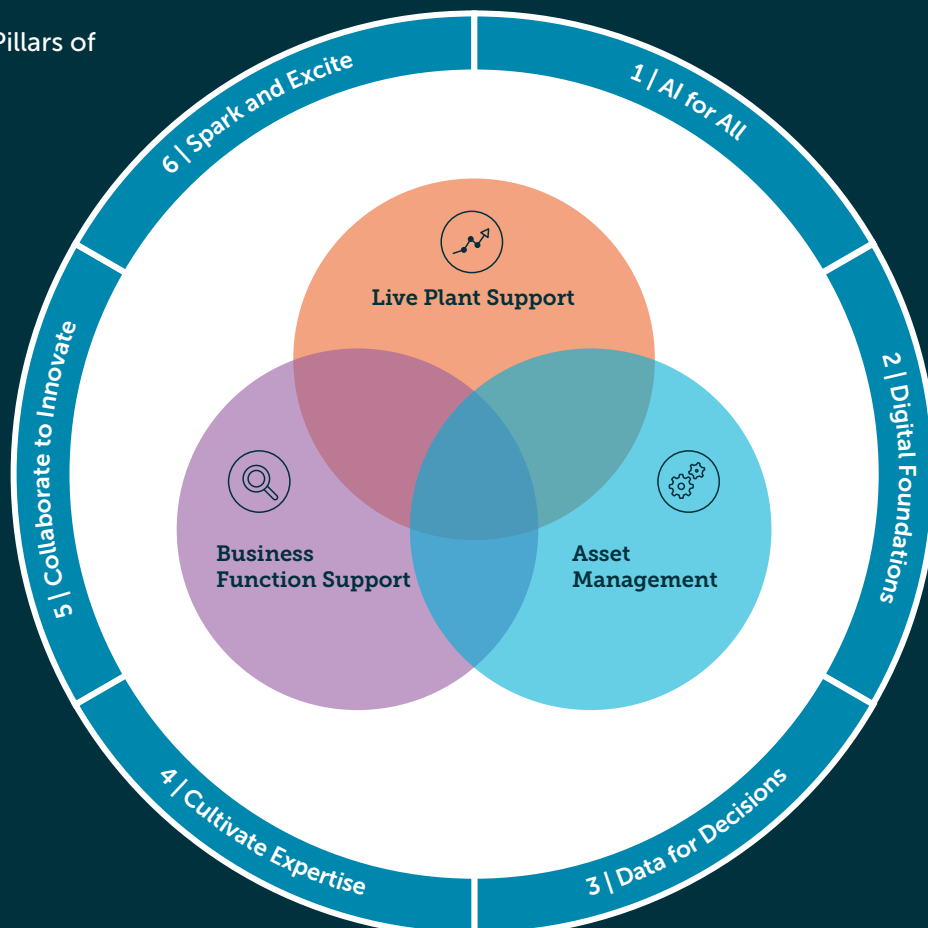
Pillars of

6 | Spark and Excite

1 | AI for All

2 | Digital Foundations

3 | Data for Decisions

4 | Cultivate Expertise

5 | Collaborate to Innovate

Live Plant Support

Business Function Support

Asset Management